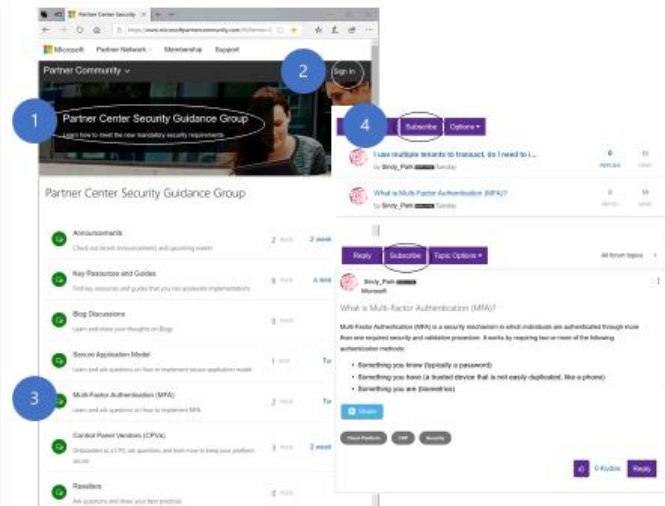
Partner Center Security

https://www.microsoftpartnercommunity.com/t5/Partner-Ce

Microsoft Partner Network Membership Support

Partner Community

2

Sign In

1

Partner Center Security Guidance Group

Learn how to meet the new mandatory security requirements

Partner Center Security Guidance Group

Announcements

Check out recent announcements and upcoming events

2 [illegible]

2 week

Key Resources and Guides

Find key resources and guides that you can accelerate implementation

6 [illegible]

a wee

Blog Discussions

Learn and share your thoughts on Blog

0 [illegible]

Secure Application Model

Learn and ask questions on how to implement secure application model

1 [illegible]

Tu

3

Multi-Factor Authentication (MFA)

Learn and ask questions on how to implement MFA

2 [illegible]

Tu

Control Panel Vendors (CPVs)

Onboarded as a CPV, ask questions and learn how to keep your platform secure

2 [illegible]

2 week

Resellers

Ask questions and share your best practice

0 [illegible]

4

Subscribe

Options

I use multiple tenants to transact, do I need to i...

by Sindy_Park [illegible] Tuesday

0

REPLIES

11

VIEWS

What is Multi-Factor Authentication (MFA)?

by Sindy_Park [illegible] Tuesday

0

REPLIES

14

VIEWS

Reply

Subscribe

Topic Options

All forum topics

Sindy_Park

Microsoft

What is Multi-Factor Authentication (MFA)?

Multi-Factor Authentication (MFA) is a security mechanism in which individuals are authenticated through more than one required security and validation procedure. It works by requiring two or more of the following authentication methods:

• Something you know (typically a password)

• Something you have (a trusted device that is not easily duplicated, like a phone)

• Something you are (biometrics)

Share

Cloud Platform CSP Security

0 Kudos

Reply